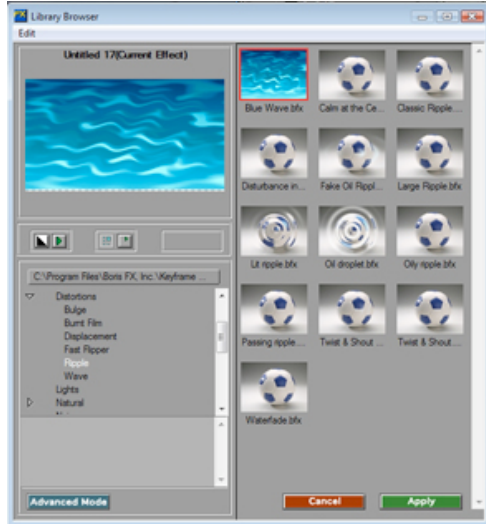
Library Browser
Edit

Untitled 17(Current Effect)

C:\Program Files\Boris FX, Inc.\Keyframe ...

Distortions
Bulge
Burnt Film
Displacement
Fast Flipper
Ripple
Wave
Lights
Natural

Advanced Mode

Blue Wave.bfx
Calm at the Ce...
Classic Ripple...
Disturbance in...
Fake Oil Rippl...
Large Ripple.bfx
Lit ripple.bfx
Oil droplet.bfx
Oily ripple.bfx
Passing ripple...
Twist & Shout ...
Twist & Shout ...
Waterfade.bfx

Cancel
Apply